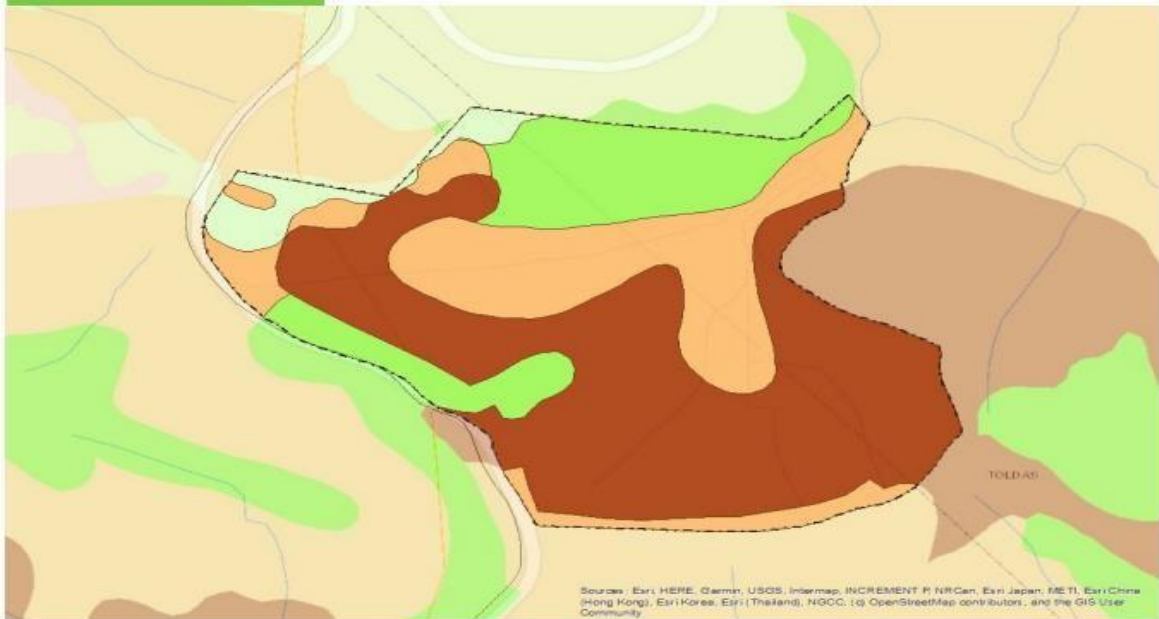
TOLDAS

Sources: Esri, HERE, Garmin, USGS, Intermap, INCREMENT P, NRCan, Esri Japan, METI, Esri China (Hong Kong), Esri Korea, Esri (Thailand), NGCC, (c) OpenStreetMap contributors, and the GIS User Community